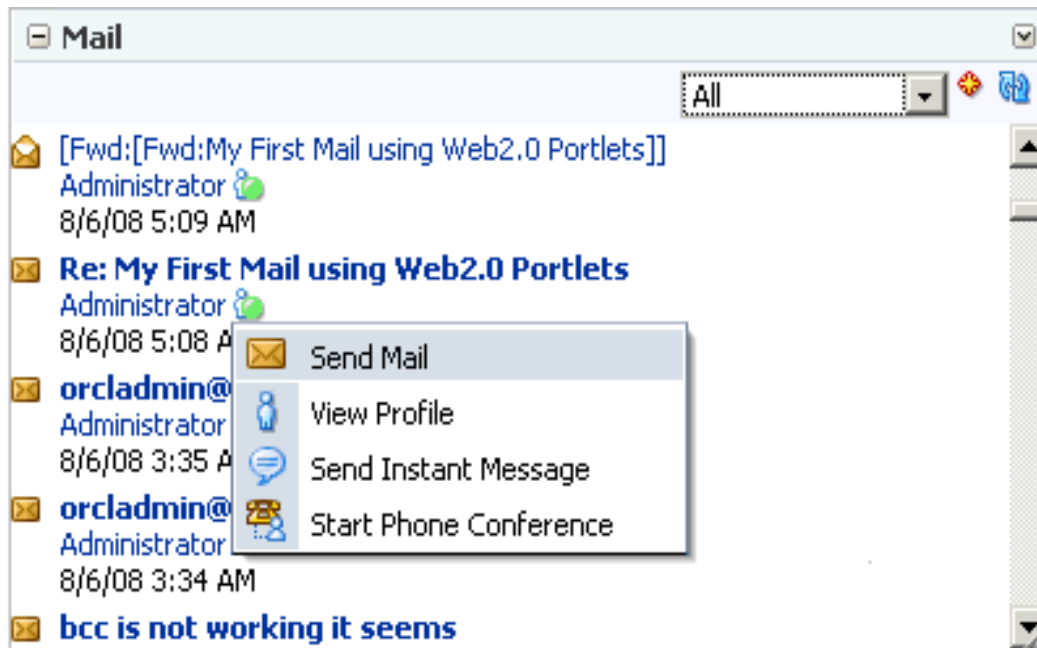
Mail

All

[Fwd:[Fwd:My First Mail using Web2.0 Portlets]]
Administrator
8/6/08 5:09 AM

Re: My First Mail using Web2.0 Portlets
Administrator
8/6/08 5:08 A

orcladmin@
Administrator
8/6/08 3:35 A

orcladmin@
Administrator
8/6/08 3:34 AM

bcc is not working it seems

Send Mail
View Profile
Send Instant Message
Start Phone Conference